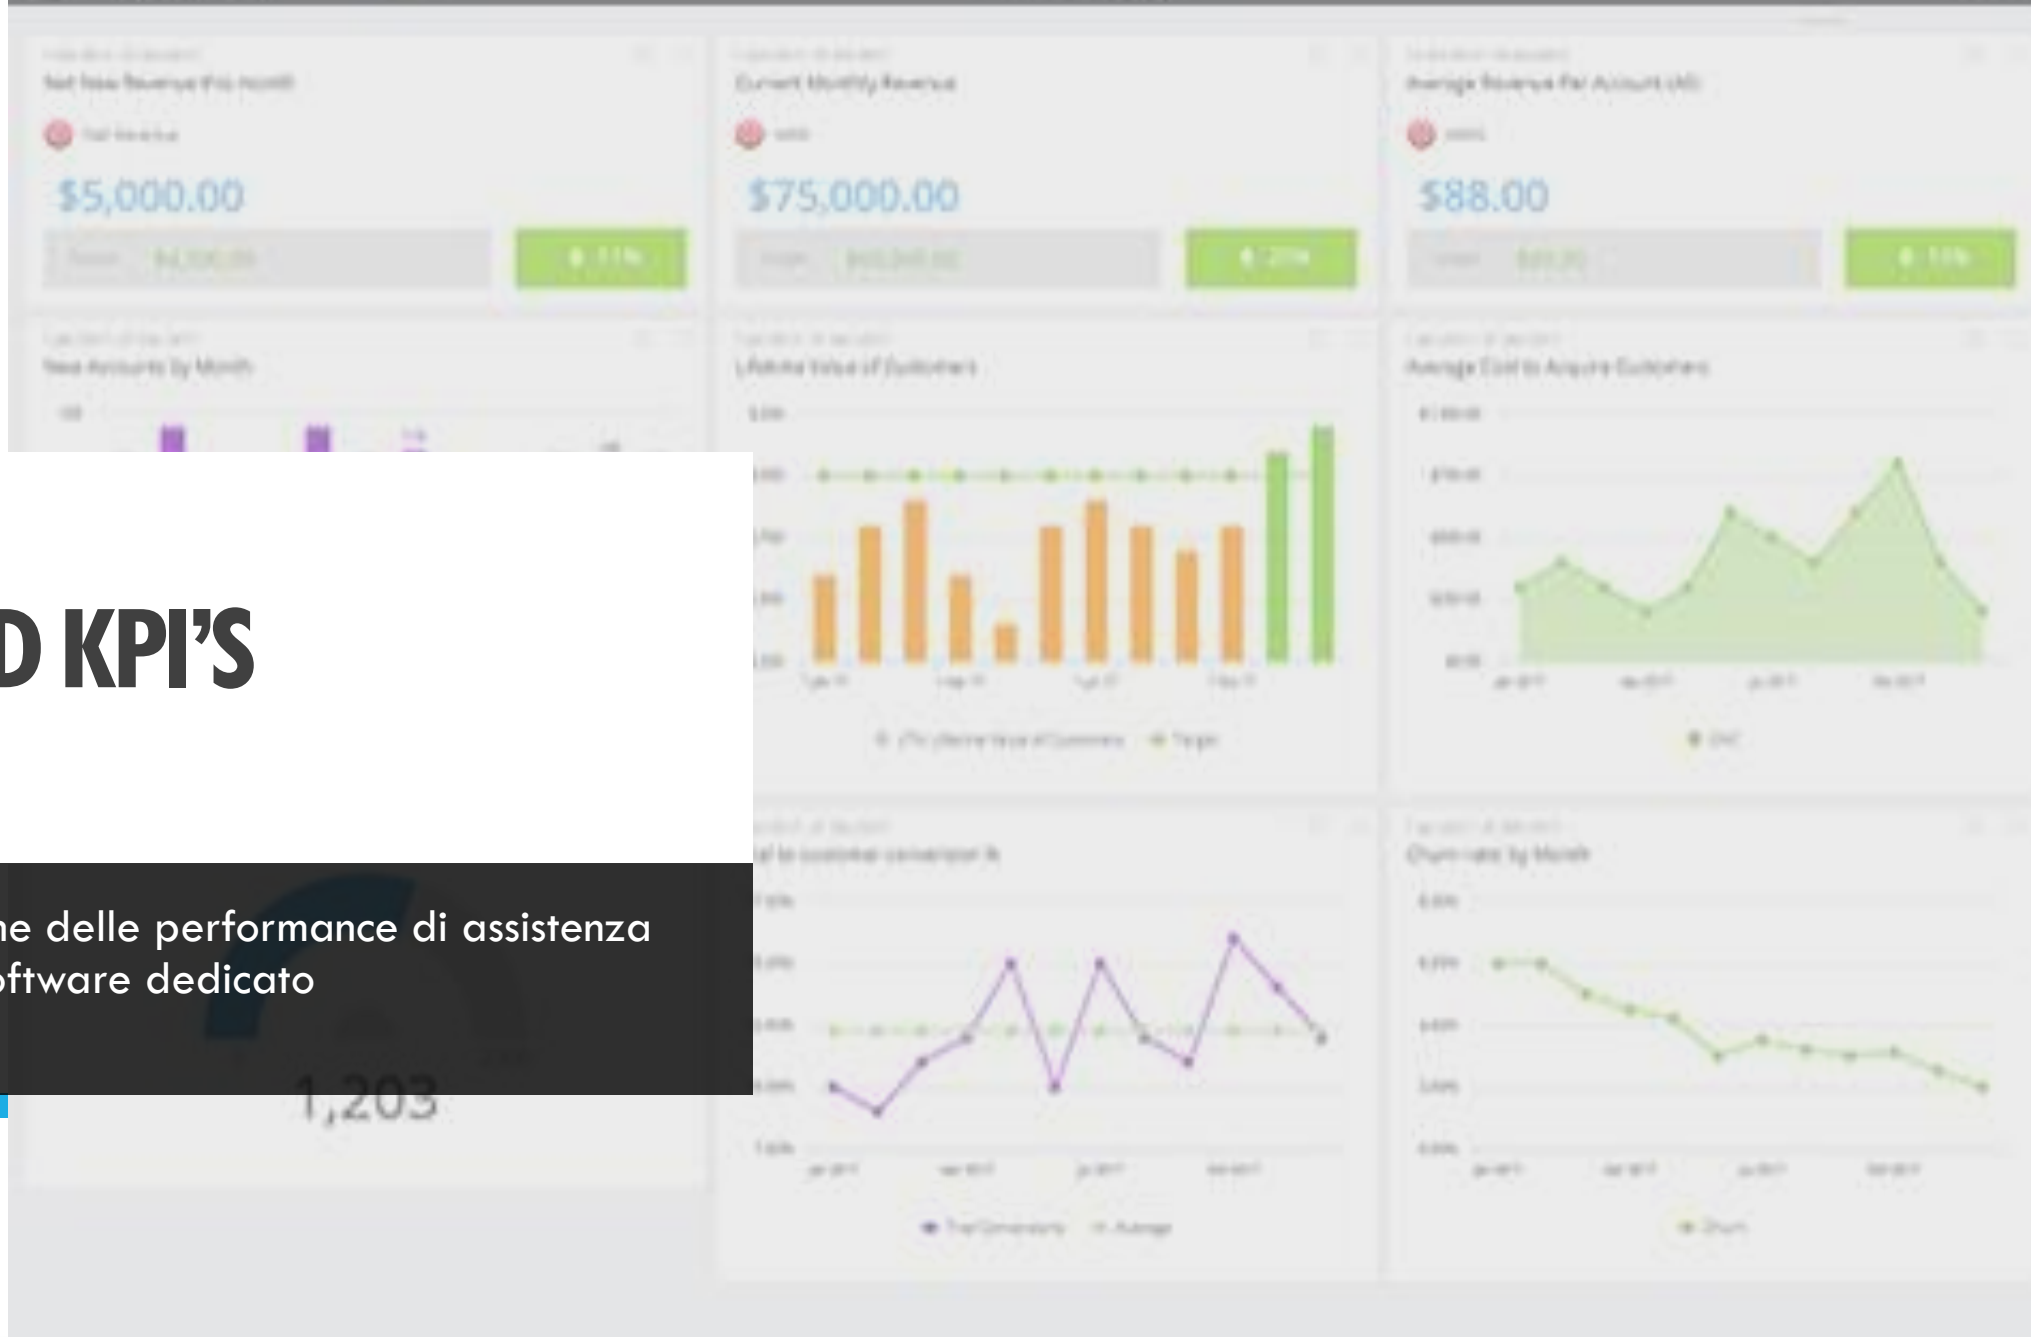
Net New Revenue this month

$5,000.00

Current Monthly Revenue

$75,000.00

Average Revenue Per Account (AI)

$88.00

New Accounts by Month

Lifetime Value of Customers

Average Cost to Acquire Customers

D KPI'S

ne delle performance di assistenza
oftware dedicato

1,203

Churn rate by Month